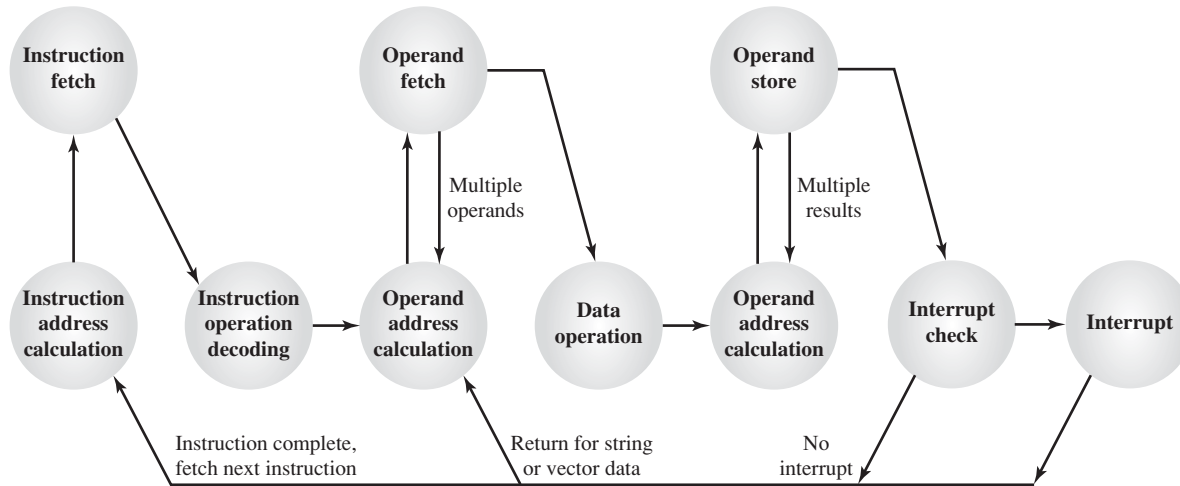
Instruction fetch

Operand fetch

Operand store

Multiple operands

Multiple results

Instruction address calculation

Instruction operation decoding

Operand address calculation

Data operation

Operand address calculation

Interrupt check

Interrupt

Instruction complete, fetch next instruction

Return for string or vector data

No interrupt